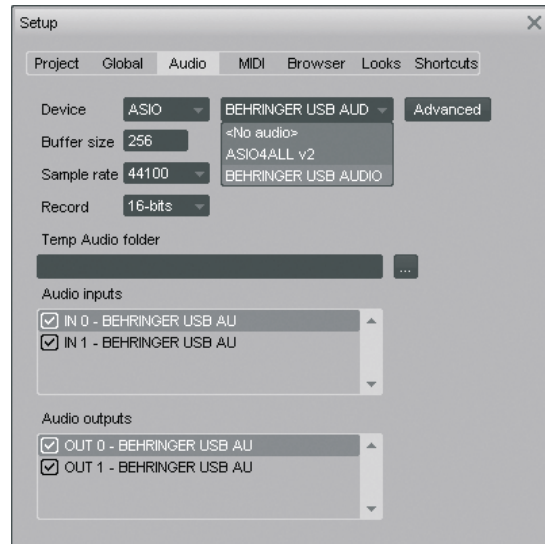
Setup

Project Global Audio MIDI Browser Looks Shortcuts

Device ASIO BEHRINGER USB AUD Advanced

Buffer size 256

<No audio>
ASIO4ALL v2
BEHRINGER USB AUDIO

Sample rate 44100

Record 16-bits

Temp Audio folder

...

Audio inputs

☑ IN 0 - BEHRINGER USB AU
☑ IN 1 - BEHRINGER USB AU

Audio outputs

☑ OUT 0 - BEHRINGER USB AU
☑ OUT 1 - BEHRINGER USB AU